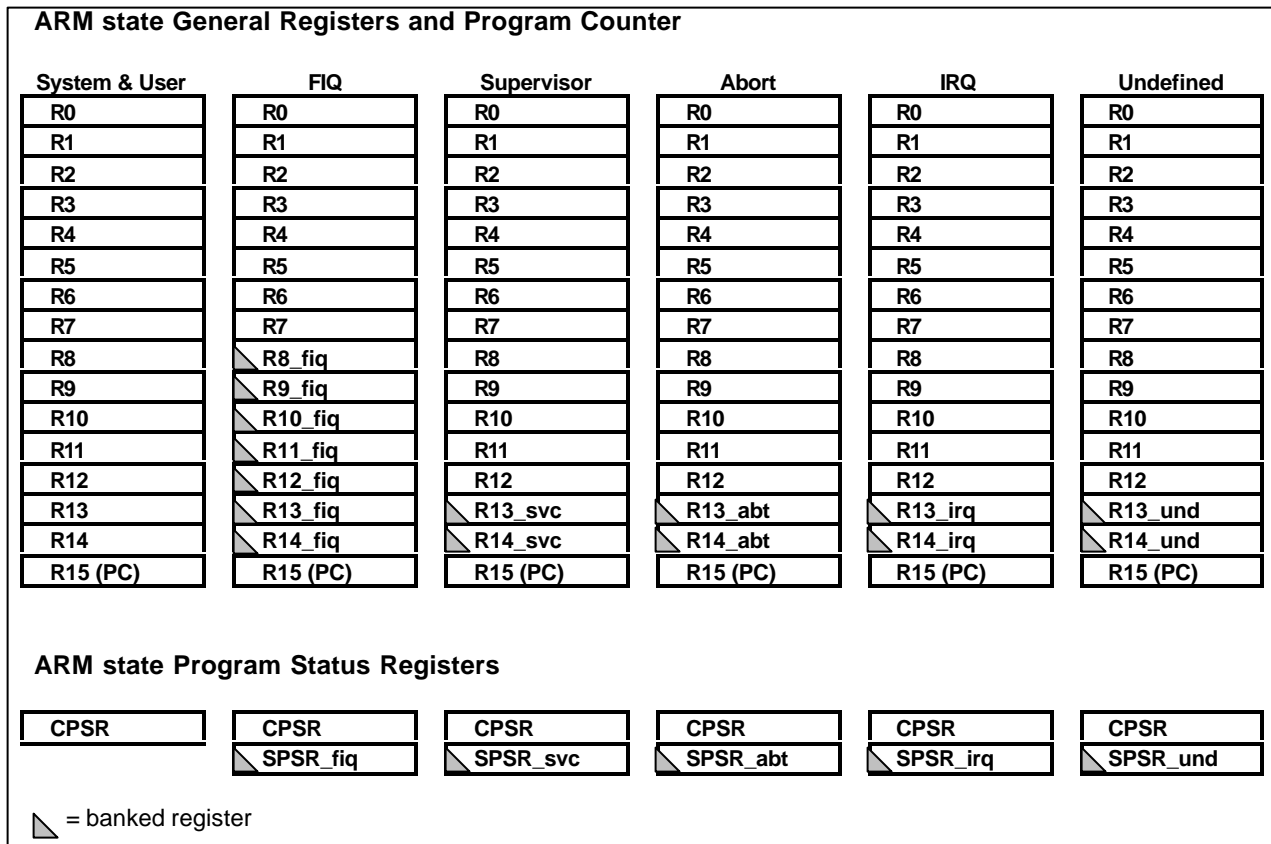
ARM state General Registers and Program Counter

| System & User | FIQ | Supervisor | Abort | IRQ | Undefined |
|---|---|---|---|---|---|
| R0 | R0 | R0 | R0 | R0 | R0 |
| R1 | R1 | R1 | R1 | R1 | R1 |
| R2 | R2 | R2 | R2 | R2 | R2 |
| R3 | R3 | R3 | R3 | R3 | R3 |
| R4 | R4 | R4 | R4 | R4 | R4 |
| R5 | R5 | R5 | R5 | R5 | R5 |
| R6 | R6 | R6 | R6 | R6 | R6 |
| R7 | R7 | R7 | R7 | R7 | R7 |
| R8 | R8_fiq | R8 | R8 | R8 | R8 |
| R9 | R9_fiq | R9 | R9 | R9 | R9 |
| R10 | R10_fiq | R10 | R10 | R10 | R10 |
| R11 | R11_fiq | R11 | R11 | R11 | R11 |
| R12 | R12_fiq | R12 | R12 | R12 | R12 |
| R13 | R13_fiq | R13_svc | R13_abt | R13_irq | R13_und |
| R14 | R14_fiq | R14_svc | R14_abt | R14_irq | R14_und |
| R15 (PC) | R15 (PC) | R15 (PC) | R15 (PC) | R15 (PC) | R15 (PC) |

ARM state Program Status Registers

| CPSR | CPSR | CPSR | CPSR | CPSR | CPSR |
|---|---|---|---|---|---|
| | SPSR_fiq | SPSR_svc | SPSR_abt | SPSR_irq | SPSR_und |

= banked register